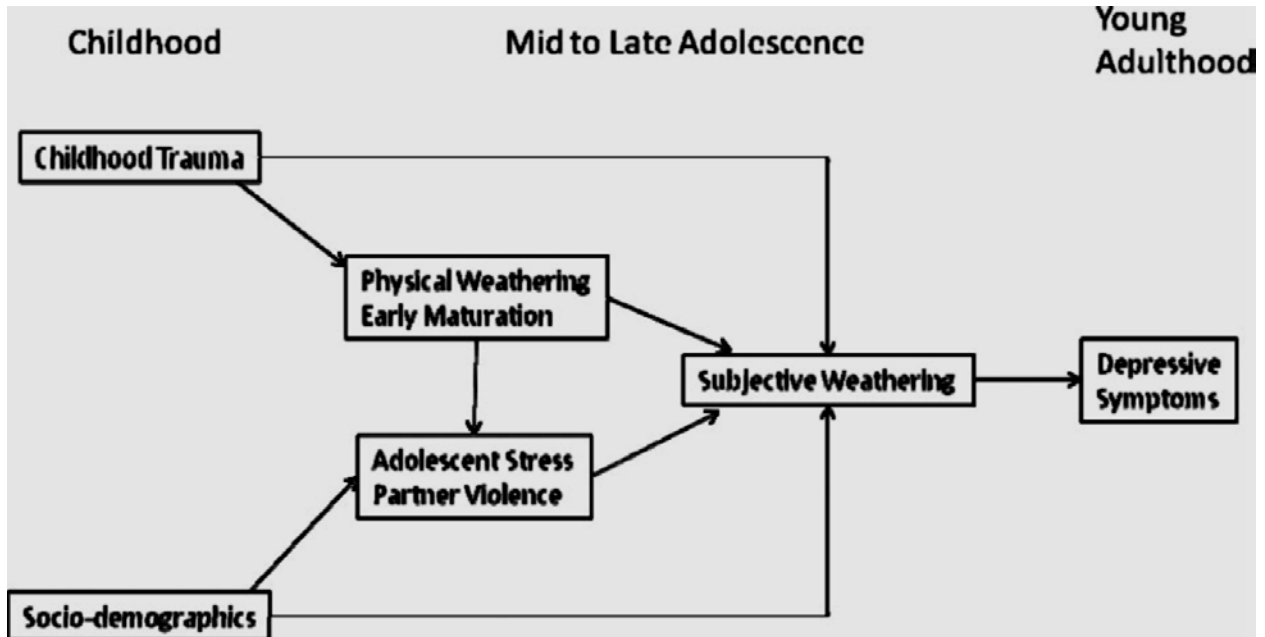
Childhood

Mid to Late Adolescence

Young Adulthood

Childhood Trauma

Physical Weathering
Early Maturation

Subjective Weathering

Depressive Symptoms

Adolescent Stress
Partner Violence

Socio-demographics